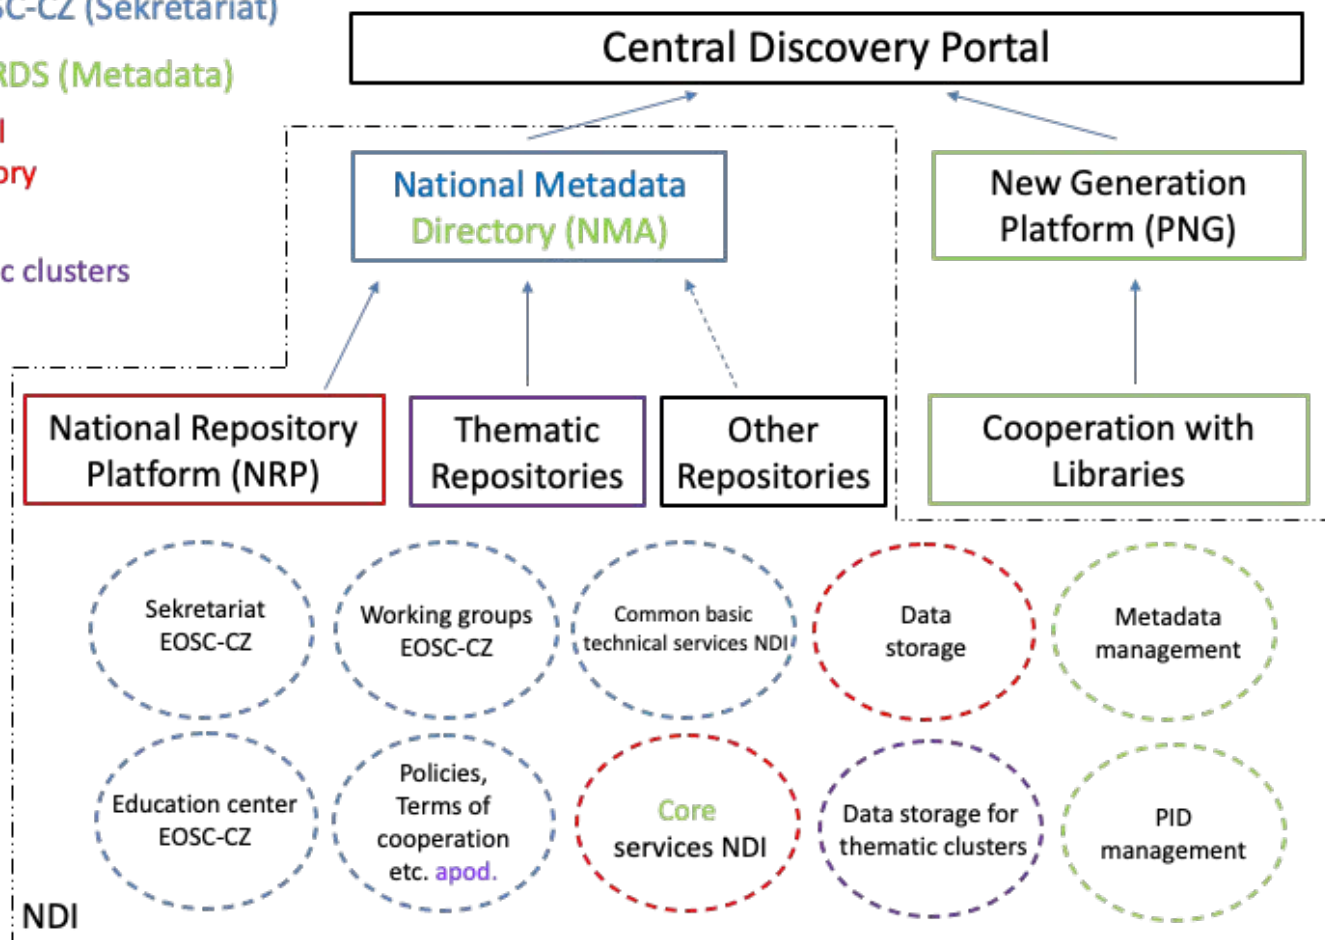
C-CZ (Sekretariat)

RDS (Metadata)

l
ory

c clusters

Central Discovery Portal

National Metadata Directory (NMA)

New Generation Platform (PNG)

National Repository Platform (NRP)

Thematic Repositories

Other Repositories

Cooperation with Libraries

Sekretariat EOSC-CZ

Working groups EOSC-CZ

Common basic technical services NDI

Data storage

Metadata management

Education center EOSC-CZ

Policies, Terms of cooperation etc. apod.

Core services NDI

Data storage for thematic clusters

PID management

NDI